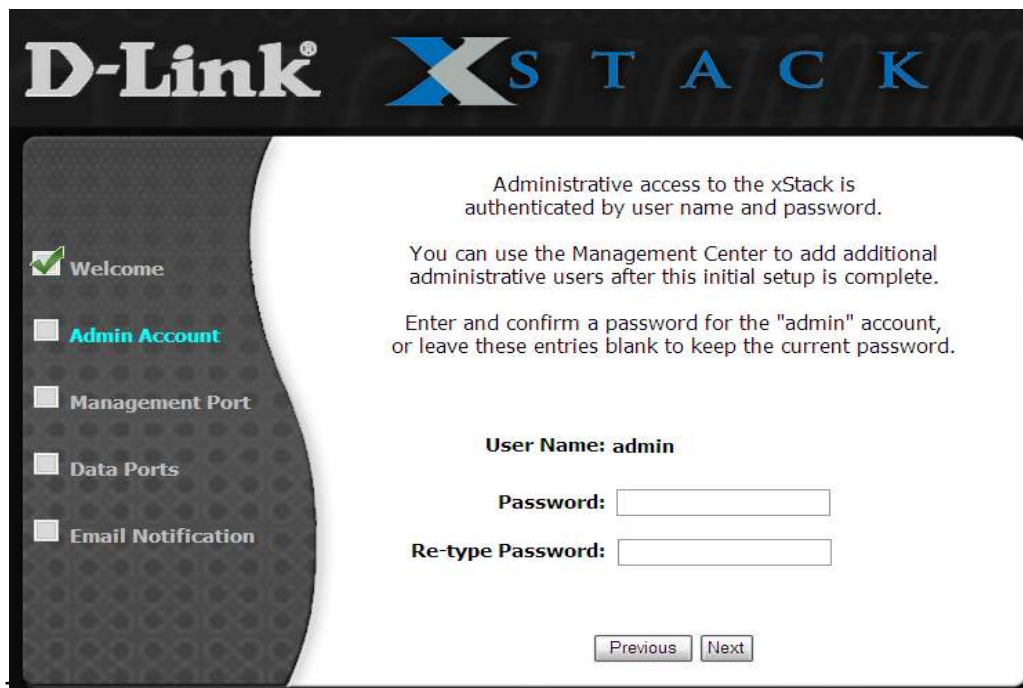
D-Link® XSTACK

Welcome

Admin Account

Management Port

Data Ports

Email Notification

Administrative access to the xStack is authenticated by user name and password.

You can use the Management Center to add additional administrative users after this initial setup is complete.

Enter and confirm a password for the "admin" account, or leave these entries blank to keep the current password.

User Name: admin

Password:

Re-type Password:

Previous Next